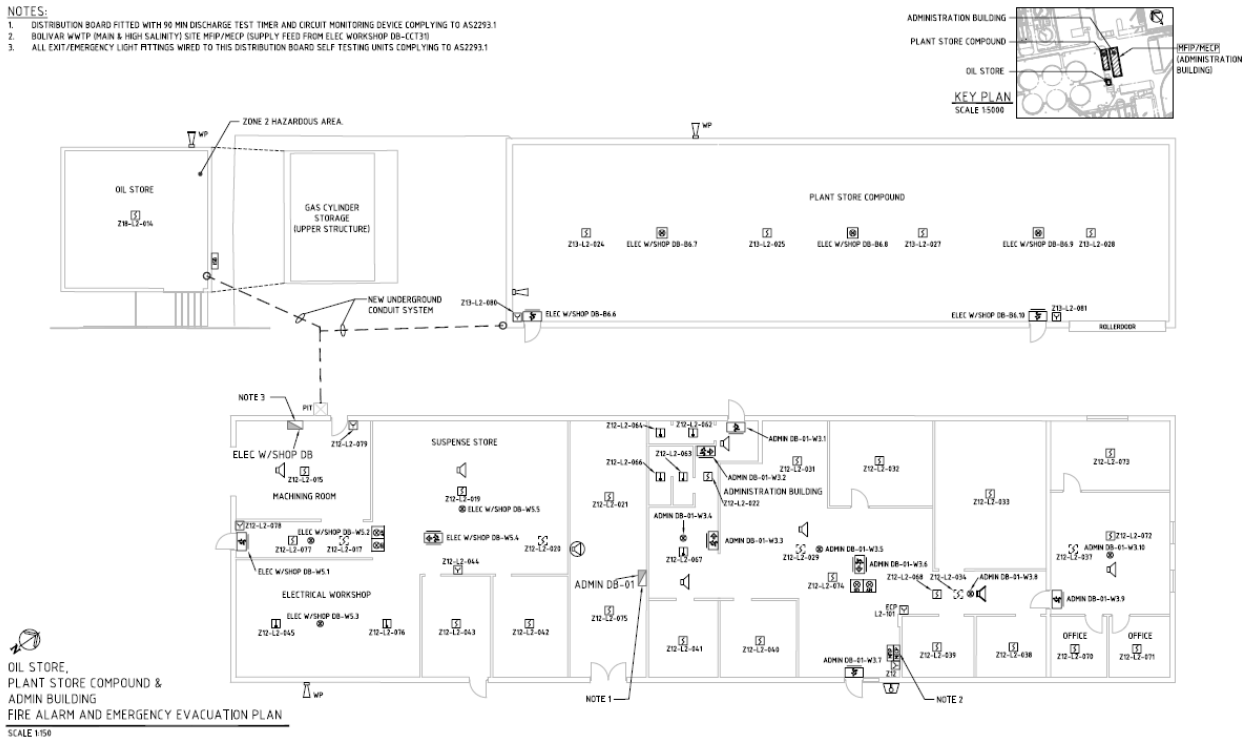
NOTES:
1. DISTRIBUTION BOARD FITTED WITH 90 MIN DISCHARGE TEST TIMER AND CIRCUIT MONITORING DEVICE COMPLYING TO AS2293.1
2. BOLIVAR WWTP (MAIN & HIGH SALINITY) SITE MFIP/MECP (SUPPLY FEED FROM ELEC WORKSHOP DB-CCT31)
3. ALL EXIT/EMERGENCY LIGHT FITTINGS WIRED TO THIS DISTRIBUTION BOARD SELF TESTING UNITS COMPLYING TO AS2293.1

ADMINISTRATION BUILDING
PLANT STORE COMPOUND
OIL STORE
MFIP/MECP (ADMINISTRATION BUILDING)
KEY PLAN
SCALE 1:5000

WP
ZONE 2 HAZARDOUS AREA.
OIL STORE
Z18-L2-014
GAS CYLINDER STORAGE (UPPER STRUCTURE)
NEW UNDERGROUND CONDUIT SYSTEM
WP
PLANT STORE COMPOUND
Z13-L2-024
ELEC W/SHOP DB-B6.7
Z13-L2-025
ELEC W/SHOP DB-B6.8
Z13-L2-027
ELEC W/SHOP DB-B6.9
Z13-L2-028
Z13-L2-080
ELEC W/SHOP DB-B6.6
ELEC W/SHOP DB-B6.10
Z13-L2-081
ROLLERDOOR

NOTE 3
PIT
ELEC W/SHOP DB
Z12-L2-079
Z12-L2-015
MACHINING ROOM
SUSPENSE STORE
Z12-L2-019
ELEC W/SHOP DB-W5.5
Z12-L2-078
ELEC W/SHOP DB-W5.2
Z12-L2-077
Z12-L2-017
ELEC W/SHOP DB-W5.4
Z12-L2-020
ELEC W/SHOP DB-W5.1
Z12-L2-044
ELECTRICAL WORKSHOP
ELEC W/SHOP DB-W5.3
Z12-L2-045
Z12-L2-076
Z12-L2-043
Z12-L2-042
Z12-L2-064
Z12-L2-062
ADMIN DB-01-W3.1
Z12-L2-066
Z12-L2-063
ADMIN DB-01-W3.2
Z12-L2-021
Z12-L2-031
Z12-L2-032
ADMINISTRATION BUILDING
Z12-L2-022
Z12-L2-033
Z12-L2-073
ADMIN DB-01-W3.4
ADMIN DB-01-W3.3
ADMIN DB-01-W3.5
Z12-L2-072
ADMIN DB-01-W3.10
Z12-L2-037
Z12-L2-067
Z12-L2-029
ADMIN DB-01-W3.6
ADMIN DB-01
Z12-L2-074
Z12-L2-068
Z12-L2-034
ADMIN DB-01-W3.8
ADMIN DB-01-W3.9
ECP
L2-101
Z12-L2-075
Z12-L2-041
Z12-L2-040
Z12-L2-039
Z12-L2-038
OFFICE
Z12-L2-070
OFFICE
Z12-L2-071
ADMIN DB-01-W3.7
Z12
NOTE 1
NOTE 2
WP

OIL STORE,
PLANT STORE COMPOUND &
ADMIN BUILDING
FIRE ALARM AND EMERGENCY EVACUATION PLAN
SCALE 1:150